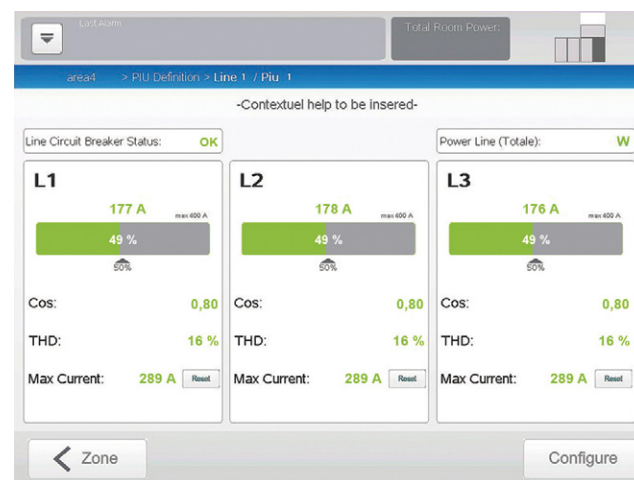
Last Alarm

Total Room Power:

area4 > PIU Definition > Line 1 / Piu 1

-Contextuel help to be insered-

Line Circuit Breaker Status: OK

Power Line (Totale): W

| L1 | L2 | L3 |
|---|---|---|
| 177 A max 400 A | 178 A max 400 A | 176 A max 400 A |
| 49 % | 49 % | 49 % |
| 50% | 50% | 50% |
| Cos: 0,80 | Cos: 0,80 | Cos: 0,80 |
| THD: 16 % | THD: 16 % | THD: 16 % |
| Max Current: 289 A Reset | Max Current: 289 A Reset | Max Current: 289 A Reset |

Zone

Configure